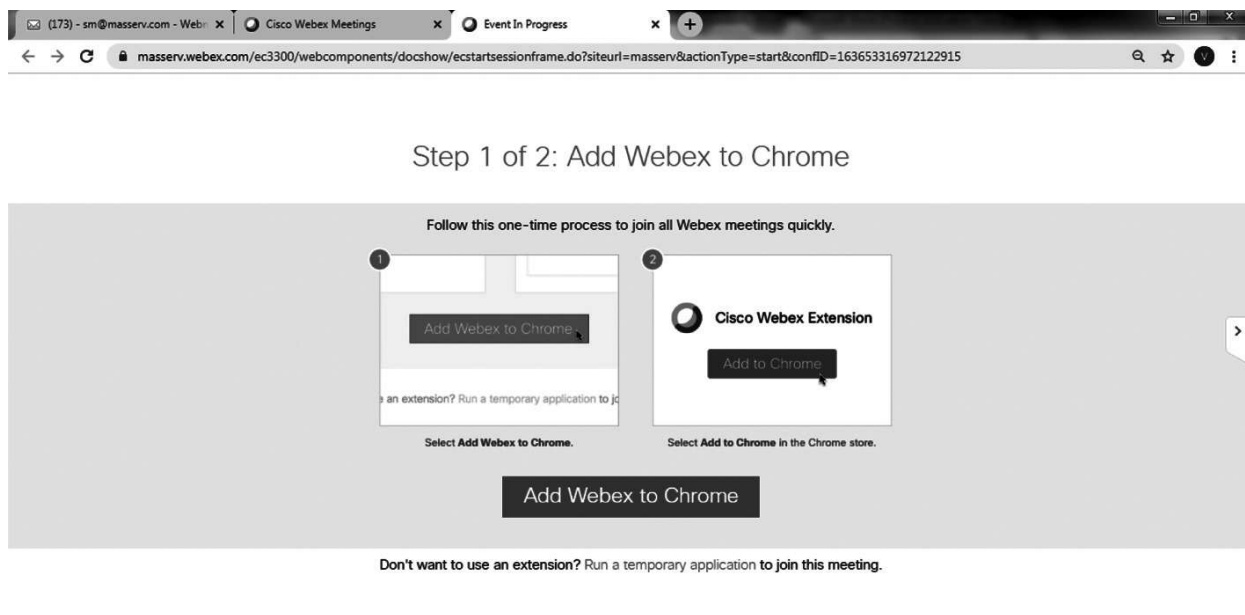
(173) - sm@masserv.com - Webr ×
Cisco Webex Meetings ×
Event In Progress ×

masserv.webex.com/ec3300/webcomponents/docshow/ecstartsessionframe.do?siteurl=masserv&actionType=start&confID=163653316972122915

V

Step 1 of 2: Add Webex to Chrome

Follow this one-time process to join all Webex meetings quickly.

1

Add Webex to Chrome

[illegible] an extension? Run a temporary application to jo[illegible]

Select **Add Webex to Chrome.**

2

Cisco Webex Extension

Add to Chrome

Select **Add to Chrome** in the Chrome store.

Add Webex to Chrome

**Don't want to use an extension?** Run a temporary application **to join this meeting.**